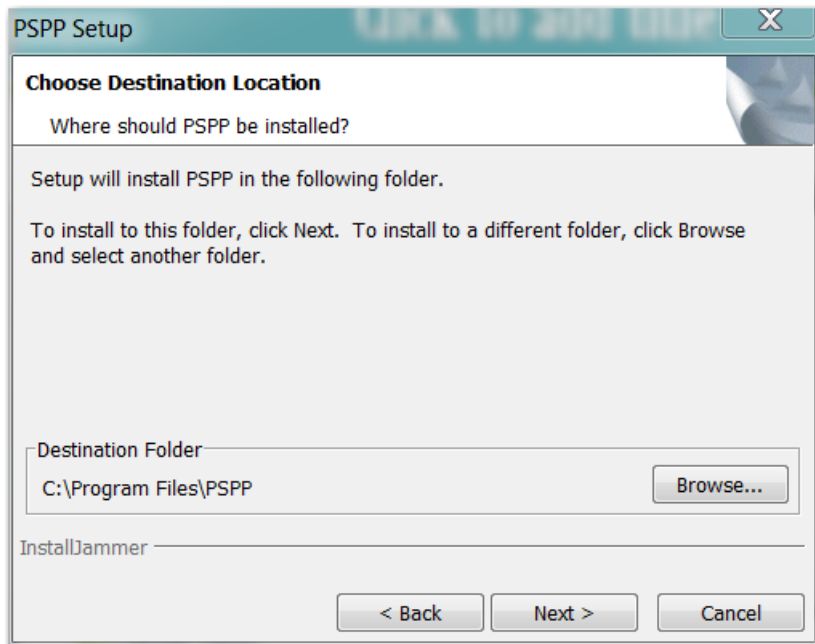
PSPP Setup

Click to add title

X

Choose Destination Location

Where should PSPP be installed?

Setup will install PSPP in the following folder.

To install to this folder, click Next. To install to a different folder, click Browse and select another folder.

Destination Folder

C:\Program Files\PSPP

Browse...

InstallJammer

< Back

Next >

Cancel